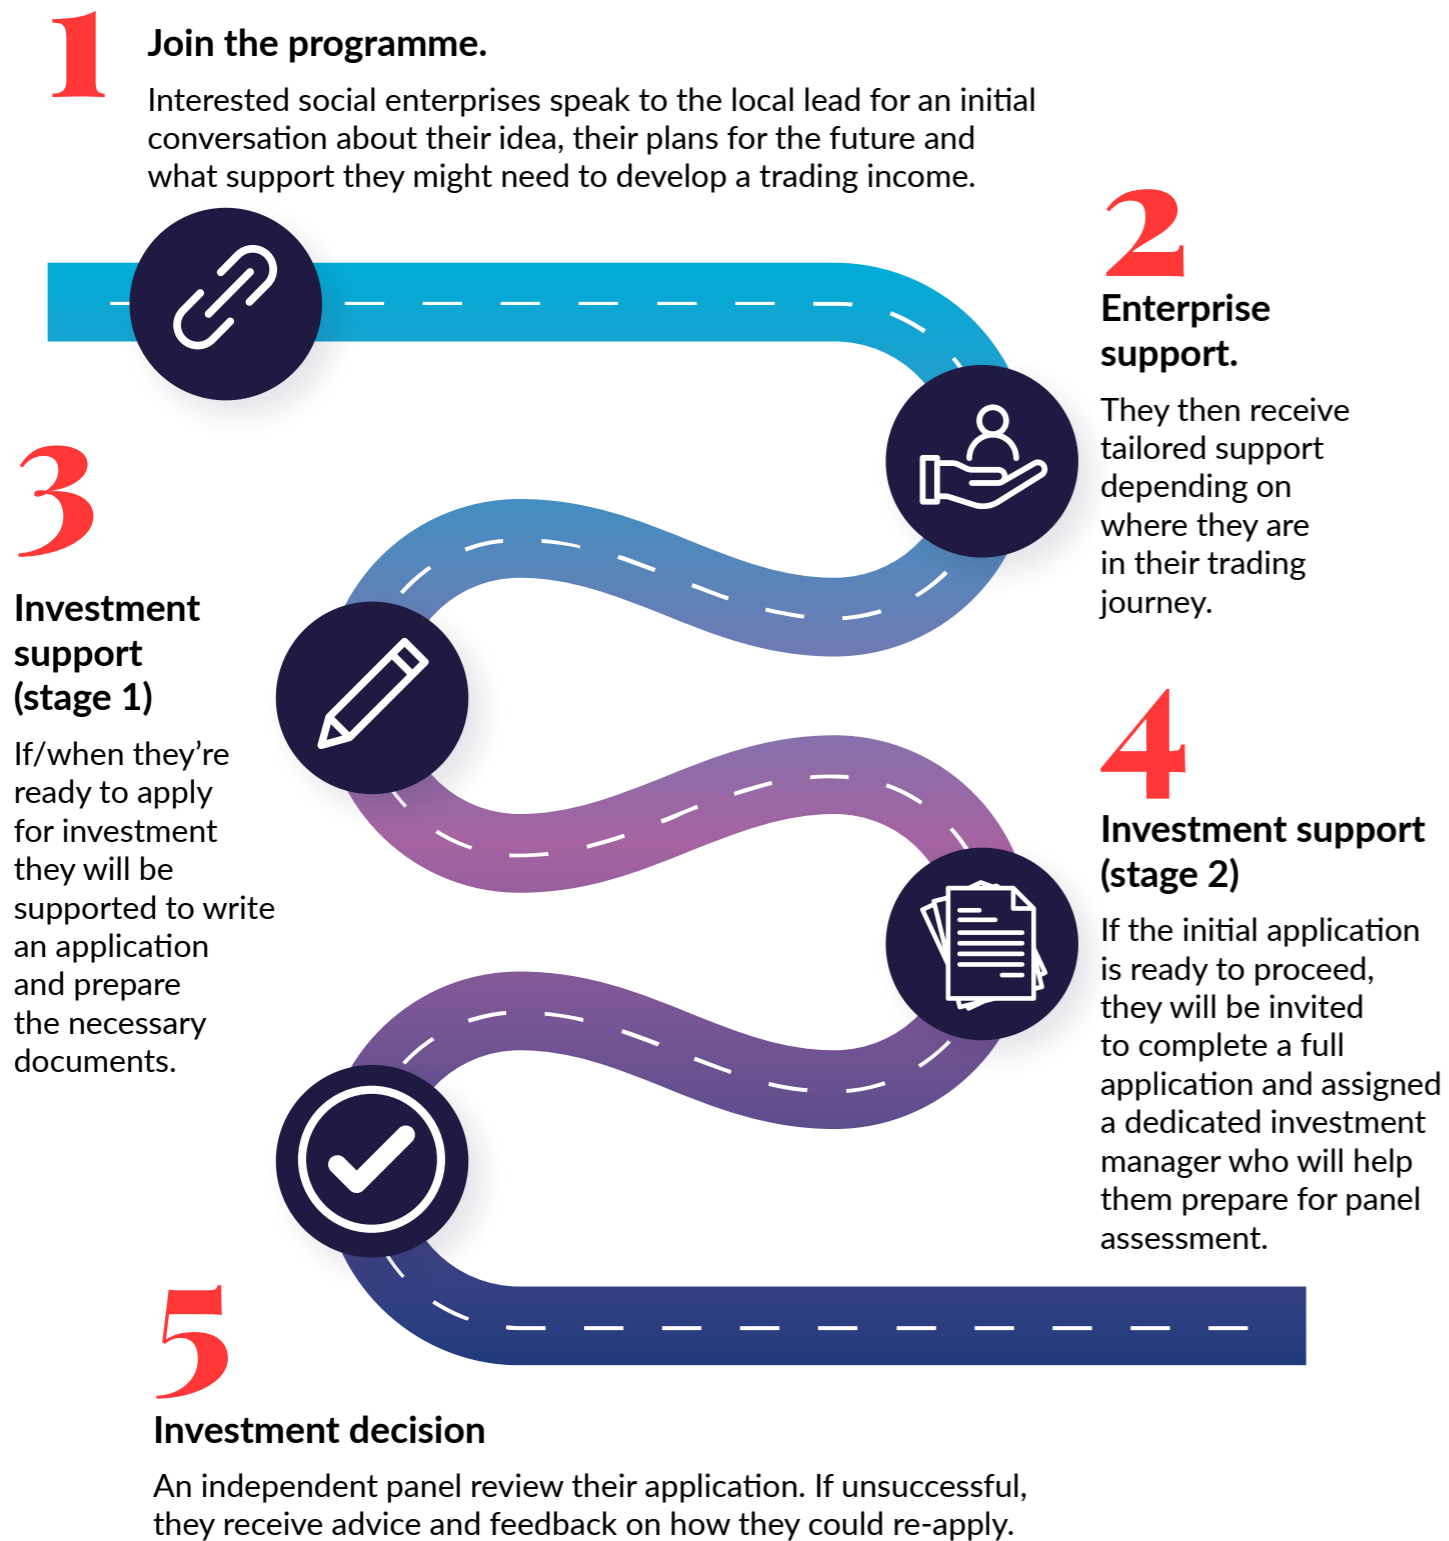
1

Join the programme.

Interested social enterprises speak to the local lead for an initial conversation about their idea, their plans for the future and what support they might need to develop a trading income.

2

Enterprise support.

They then receive tailored support depending on where they are in their trading journey.

3

Investment support (stage 1)

If/when they're ready to apply for investment they will be supported to write an application and prepare the necessary documents.

4

Investment support (stage 2)

If the initial application is ready to proceed, they will be invited to complete a full application and assigned a dedicated investment manager who will help them prepare for panel assessment.

5

Investment decision

An independent panel review their application. If unsuccessful, they receive advice and feedback on how they could re-apply.